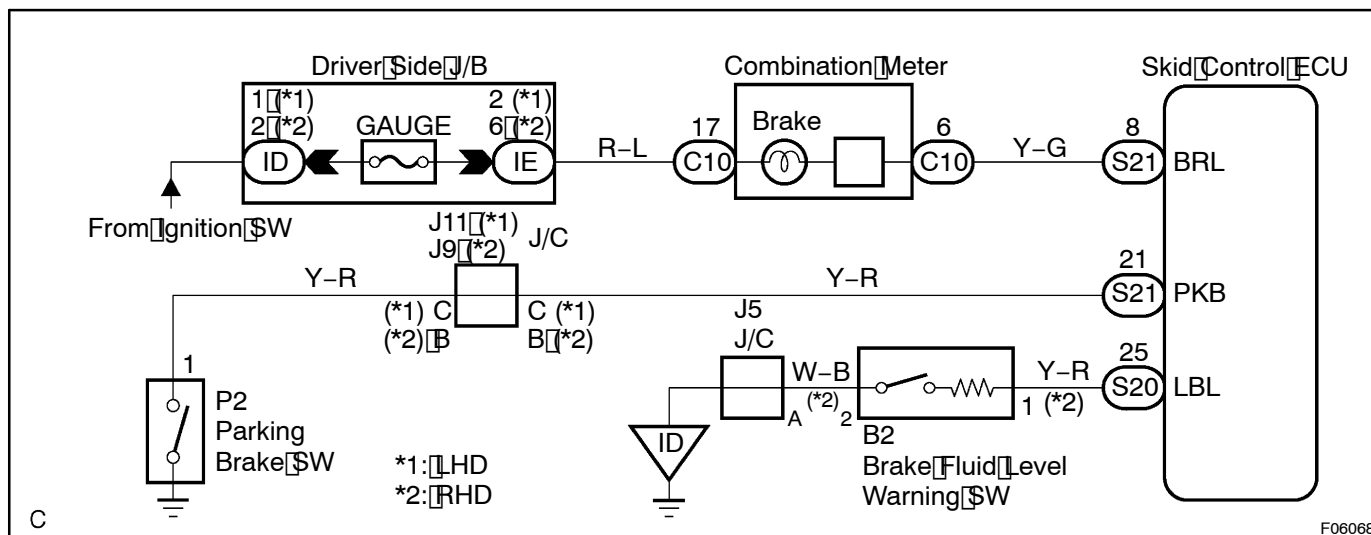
Driver Side J/B

1 (*1)
2 (*2)

ID

GAUGE

2 (*1)
6 (*2)

IE

From Ignition SW

R–L

17

C10

Combination Meter

Brake

6

C10

Y–G

8

S21

Skid Control ECU

BRL

J11 (*1)
J9 (*2)

J/C

Y–R

(*1) C
(*2) B

C (*1)
B (*2)

Y–R

21

S21

PKB

J5

J/C

W–B

A (*2) 2

Y–R

1 (*2)

25

S20

LBL

1

P2
Parking
Brake SW

*1: LHD
*2: RHD

ID

B2
Brake Fluid Level
Warning SW

C

F06068